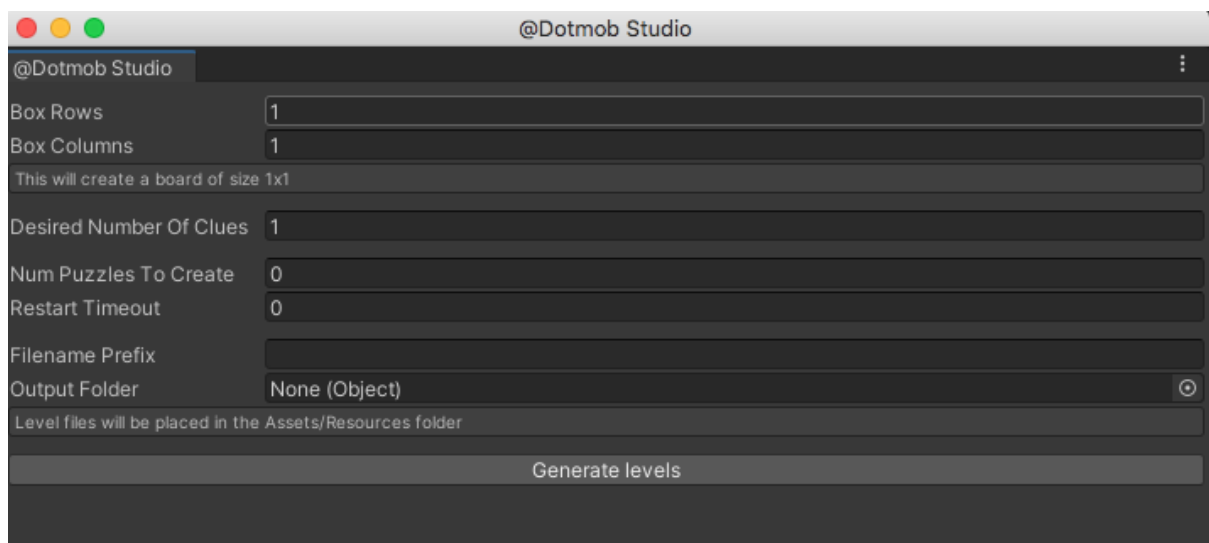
@Dotmob Studio

@Dotmob Studio

Box Rows 1
Box Columns 1
This will create a board of size 1x1

Desired Number Of Clues 1

Num Puzzles To Create 0
Restart Timeout 0

Filename Prefix
Output Folder None (Object)
Level files will be placed in the Assets/Resources folder

Generate levels